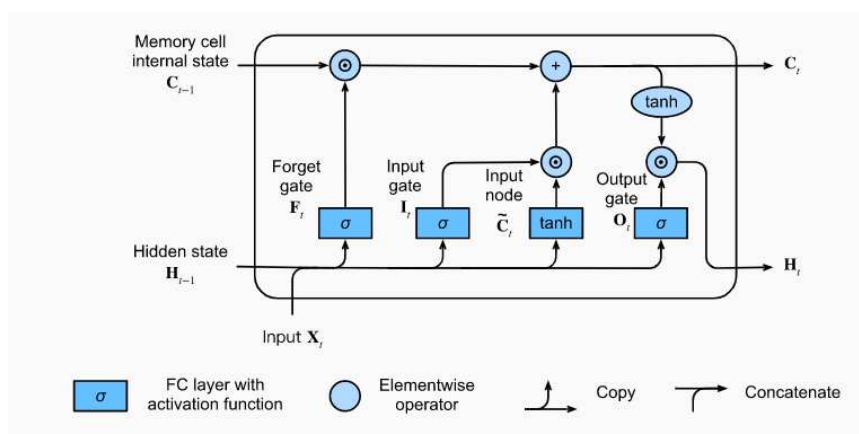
Memory cell internal state $\mathbf{C}_{t-1}$

$\odot$

+

$\mathbf{C}_t$

tanh

Forget gate $\mathbf{F}_t$

Input gate $\mathbf{I}_t$

Input node $\tilde{\mathbf{C}}_t$

$\odot$

$\odot$

Output gate $\mathbf{O}_t$

$\sigma$

$\sigma$

tanh

$\sigma$

Hidden state $\mathbf{H}_{t-1}$

$\mathbf{H}_t$

Input $\mathbf{X}_t$

$\sigma$ FC layer with activation function

Elementwise operator

Copy

Concatenate